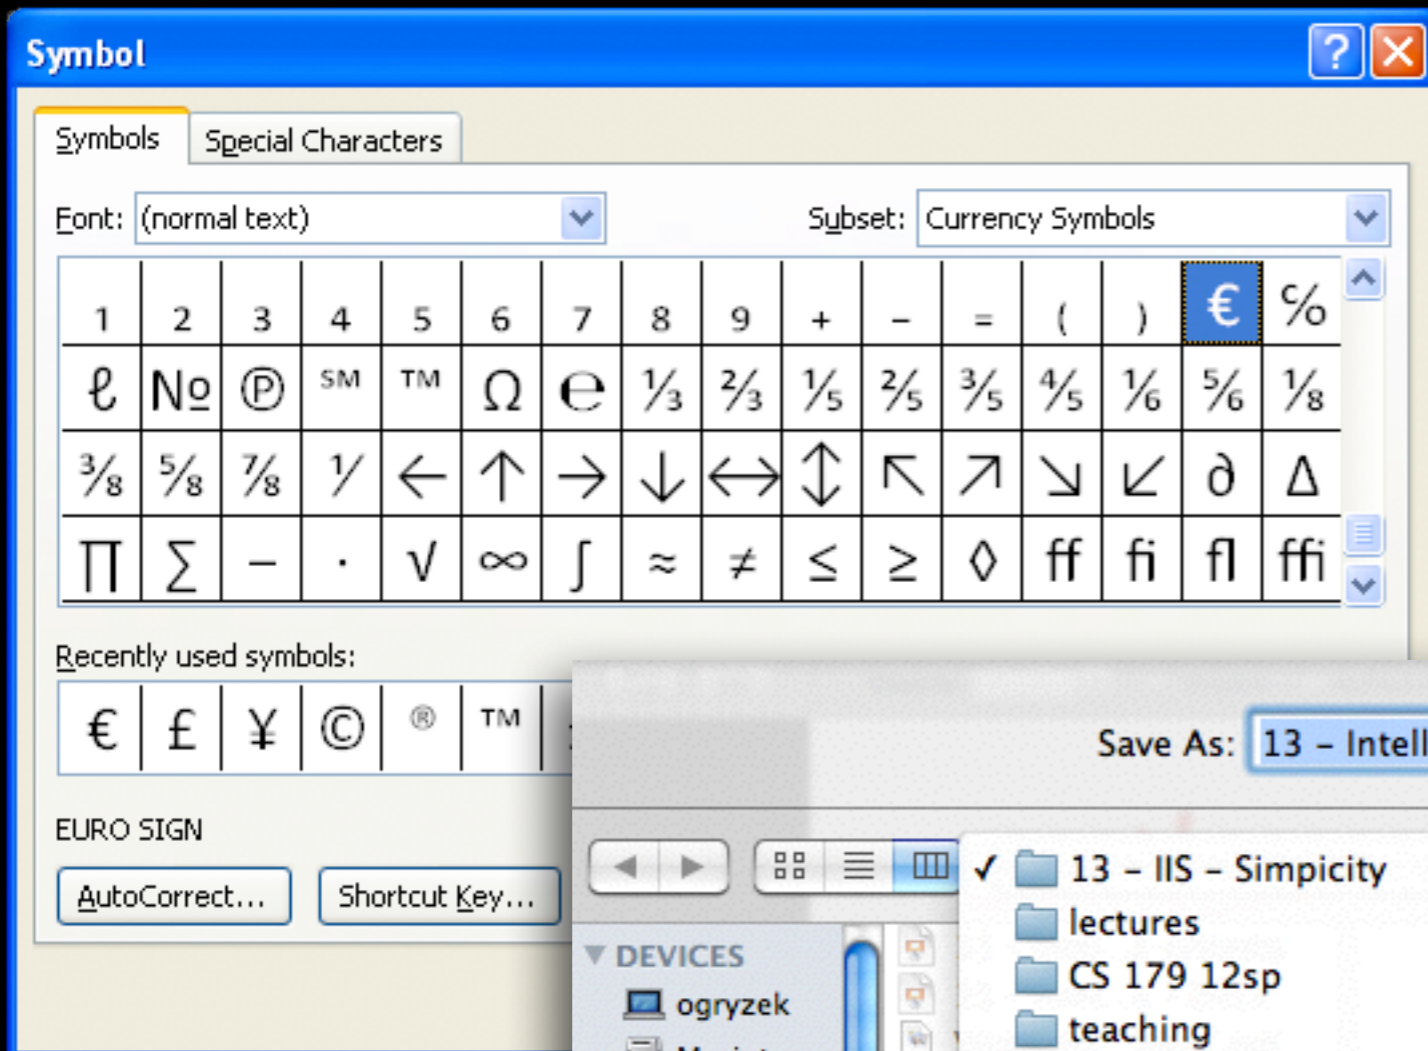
Symbol

Symbols | Special Characters

Font: (normal text)

Subset: Currency Symbols

| ₁ | ₂ | ₃ | ₄ | ₅ | ₆ | ₇ | ₈ | ₉ | ₊ | ₋ | ₌ | ₍ | ₎ | € | ℅ |
|---|---|---|---|---|---|---|---|---|---|---|---|---|---|---|---|
| ℓ | № | ℗ | ℠ | ™ | Ω | ℮ | ⅓ | ⅔ | ⅕ | ⅖ | ⅗ | ⅘ | ⅙ | ⅚ | ⅛ |
| ⅜ | ⅝ | ⅞ | ⅟ | ← | ↑ | → | ↓ | ↔ | ↕ | ↖ | ↗ | ↘ | ↙ | ∂ | ∆ |
| ∏ | ∑ | − | ∙ | √ | ∞ | ∫ | ≈ | ≠ | ≤ | ≥ | ◊ | ﬀ | ﬁ | ﬂ | ﬃ |

Recently used symbols:

| € | £ | ¥ | © | ® | ™ |
|---|---|---|---|---|---|

EURO SIGN

AutoCorrect... Shortcut Key...

Save As: 13 – Intell

✓ 13 – IIS – Simpicity
lectures
CS 179 12sp
teaching

DEVICES
ogryzek